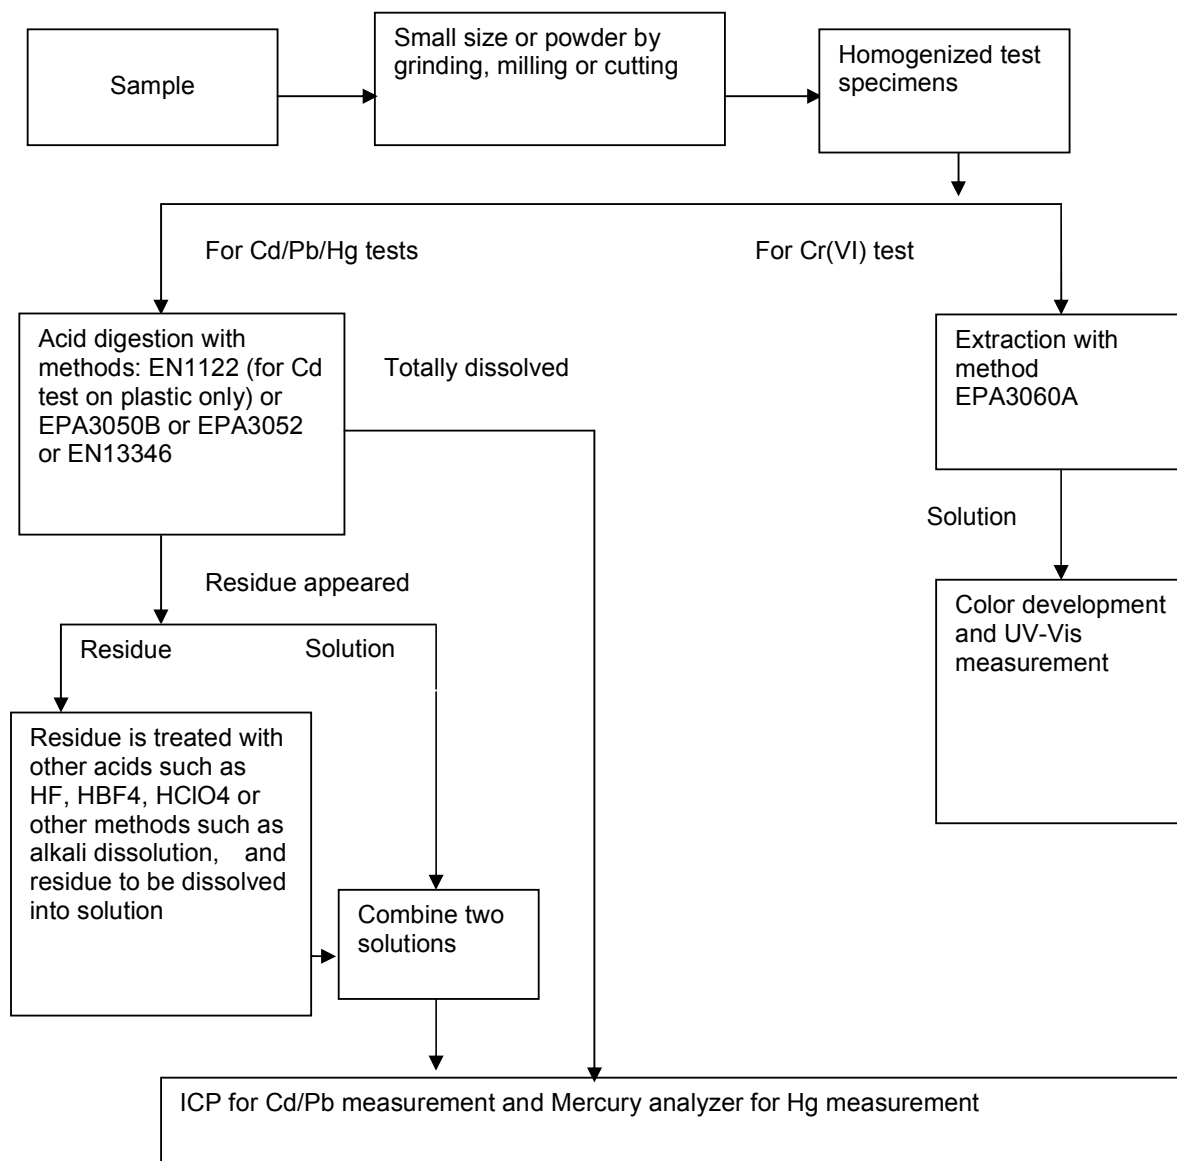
Sample

Small size or powder by grinding, milling or cutting

Homogenized test specimens

For Cd/Pb/Hg tests

For Cr(VI) test

Acid digestion with methods: EN1122 (for Cd test on plastic only) or EPA3050B or EPA3052 or EN13346

Totally dissolved

Extraction with method EPA3060A

Solution

Residue appeared

Color development and UV-Vis measurement

Residue

Solution

Residue is treated with other acids such as HF, HBF4, HClO4 or other methods such as alkali dissolution, and residue to be dissolved into solution

Combine two solutions

ICP for Cd/Pb measurement and Mercury analyzer for Hg measurement